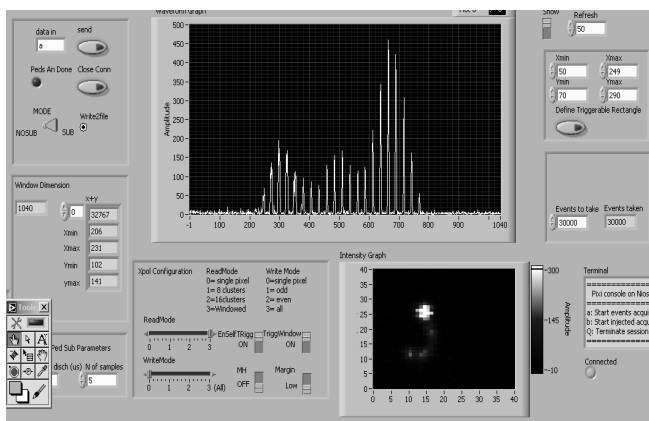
data in
a
send
Peds An Done
Close Conn
MODE
NOSUB
SUB
Write2file

Waveform Graph
Plot 0
500
450
400
350
300
250
200
150
100
50
0
-50
Amplitude
-1
100
200
300
400
500
600
700
800
900
1040

Show
Refresh
50

Xmin
50
Xmax
249
Ymin
70
Ymax
290
Define Triggerable Rectangle

Window Dimension
1040
x+y
0
32767
Xmin
206
Xmax
231
Ymin
102
ymax
141

Events to take
30000
Events taken
30000

Xpol Configuration
ReadMode
0= single pixel
1= 8 clusters
2=16clusters
3=Windowed
Write Mode
0=single pixel
1= odd
2= even
3= all
ReadMode
0 1 2 3
EnSelfTrigg
ON
TriggWindow
ON
WriteMode
0 1 2 3 (All)
MH
OFF
Margin
Low

Intensity Graph
300
145
10
Amplitude
0 5 10 15 20 25 30 35 40

Terminal
Pixi console on Nios
a: Start events acqui
b: Start injected acqu
Q: Terminate session
Connected

Tools
Ped Sub Parameters
disch (us)
N of samples
5